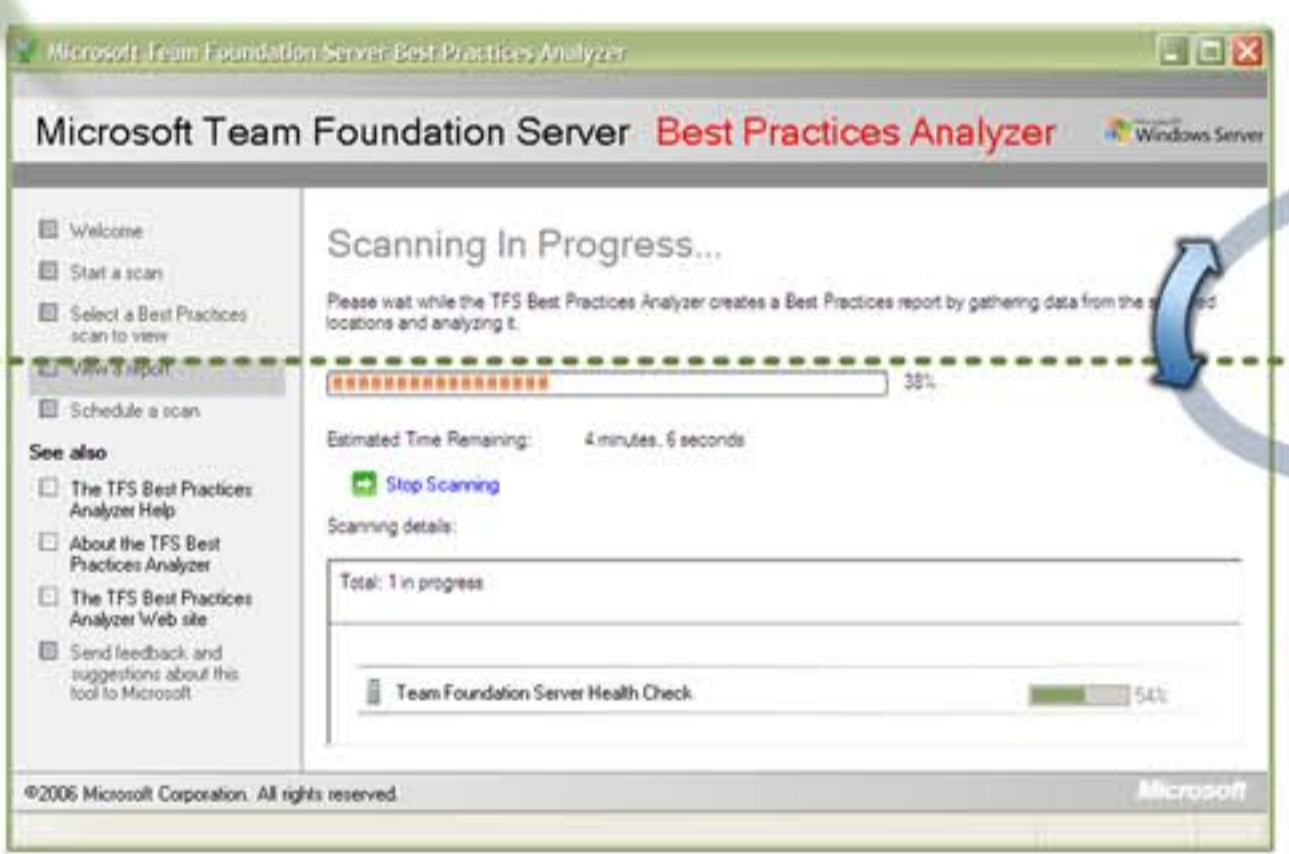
Microsoft Team Foundation Server Best Practices Analyzer

Microsoft Team Foundation Server Best Practices Analyzer

Windows Server

Welcome

Start a scan

Select a Best Practices scan to view

View a report

Schedule a scan

See also

The TFS Best Practices Analyzer Help

About the TFS Best Practices Analyzer

The TFS Best Practices Analyzer Web site

Send feedback and suggestions about this tool to Microsoft

Scanning In Progress...

Please wait while the TFS Best Practices Analyzer creates a Best Practices report by gathering data from the s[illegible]d locations and analyzing it.

38%

Estimated Time Remaining: 4 minutes, 6 seconds

Stop Scanning

Scanning details:

Total: 1 in progress

Team Foundation Server Health Check

54%

©2006 Microsoft Corporation. All rights reserved.

Microsoft